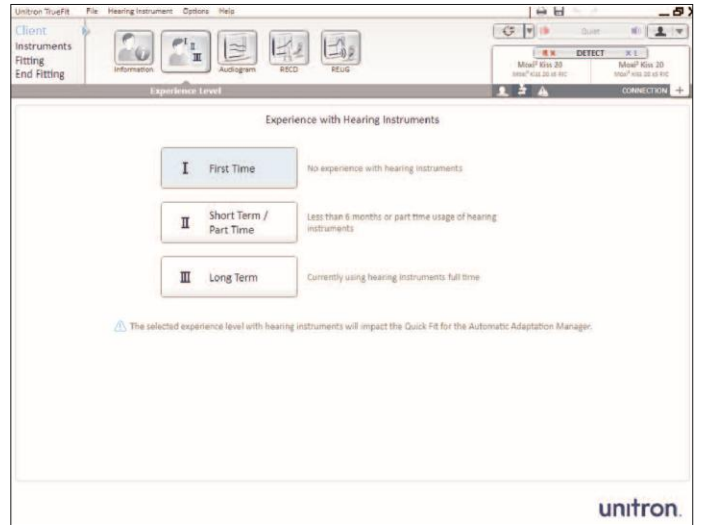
Unitron TrueFit File Hearing Instrument Options Help

Client
Instruments
Fitting
End Fitting

Information
Audiogram
RECD
REUG

Experience Level

Quiet

DETECT

Moxi² Kiss 20
Moxi² Kiss 20 sd RIC

Moxi² Kiss 20
Moxi² Kiss 20 sd RIC

CONNECTION

Experience with Hearing Instruments

I First Time
No experience with hearing instruments

II Short Term / Part Time
Less than 6 months or part time usage of hearing instruments

III Long Term
Currently using hearing instruments full time

The selected experience level with hearing instruments will impact the Quick Fit for the Automatic Adaptation Manager.

unitron.